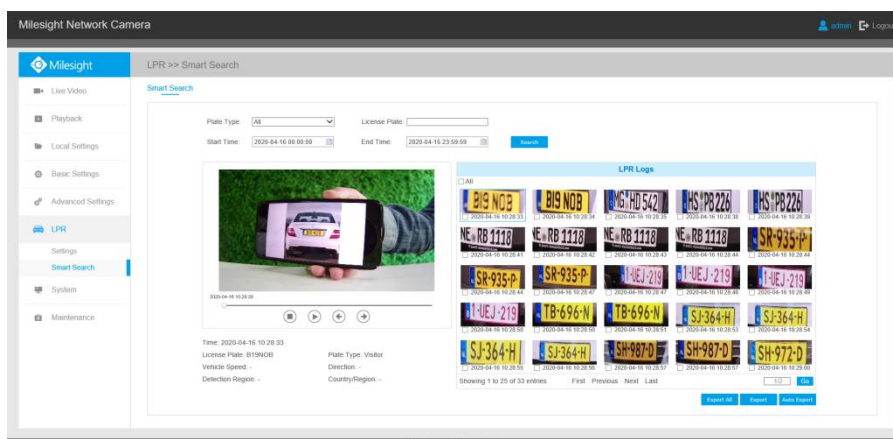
Milesight Network Camera

admin Logout

Milesight

LPR >> Smart Search

Live Video

Playback

Local Settings

Basic Settings

Advanced Settings

LPR

Settings

Smart Search

System

Maintenance

Smart Search

Plate Type: All

License Plate:

Start Time: 2020-04-16 00:00:00

End Time: 2020-04-16 23:59:59

Search

LPR Logs

All

B19 NOB 2020-04-16 10:28:33
B19 NOB 2020-04-16 10:28:34
MG HD 542 2020-04-16 10:28:35
HS PB226 2020-04-16 10:28:38
HS PB226 2020-04-16 10:28:39
NE RB 1118 2020-04-16 10:28:41
NE RB 1118 2020-04-16 10:28:42
NE RB 1118 2020-04-16 10:28:43
NE RB 1118 2020-04-16 10:28:44
SR-935-P 2020-04-16 10:28:44
SR-935-P 2020-04-16 10:28:44
SR-935-P 2020-04-16 10:28:47
1-UEJ-219 2020-04-16 10:28:47
1-UEJ-219 2020-04-16 10:28:48
1-UEJ-219 2020-04-16 10:28:49
1-UEJ-219 2020-04-16 10:28:50
TB-696-N 2020-04-16 10:28:50
TB-696-N 2020-04-16 10:28:51
SJ-364-H 2020-04-16 10:28:53
SJ-364-H 2020-04-16 10:28:54
SJ-364-H 2020-04-16 10:28:55
SJ-364-H 2020-04-16 10:28:56
SH-987-D 2020-04-16 10:28:57
SH-987-D 2020-04-16 10:28:57
SH-972-D 2020-04-16 10:29:00

2020-04-16 10:28:33

2020-04-16 10:28:28

Time: 2020-04-16 10:28:33

License Plate: B19NOB

Plate Type: Visitor

Vehicle Speed: -

Direction: -

Detection Region: -

Country/Region: -

Showing 1 to 25 of 33 entries

First Previous Next Last

1/2 Go

Export All Export Auto Export